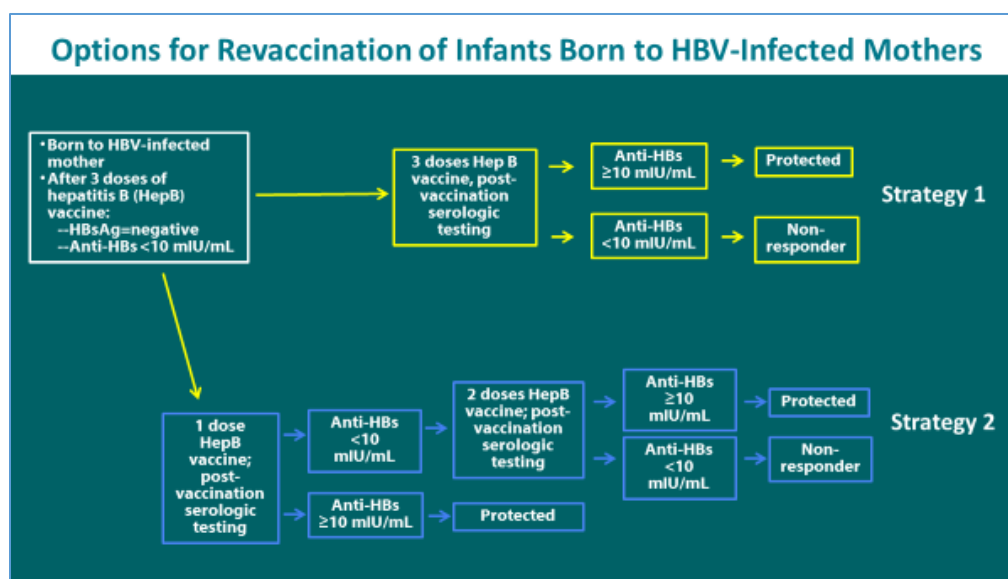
Options for Revaccination of Infants Born to HBV-Infected Mothers

• Born to HBV-infected mother
• After 3 doses of hepatitis B (HepB) vaccine:
--HBsAg=negative
--Anti-HBs <10 mIU/mL

3 doses Hep B vaccine, post-vaccination serologic testing

Anti-HBs ≥10 mIU/mL

Protected

Anti-HBs <10 mIU/mL

Non-responder

Strategy 1

1 dose HepB vaccine; post-vaccination serologic testing

Anti-HBs <10 mIU/mL

2 doses HepB vaccine; post-vaccination serologic testing

Anti-HBs ≥10 mIU/mL

Protected

Anti-HBs <10 mIU/mL

Non-responder

Strategy 2

Anti-HBs ≥10 mIU/mL

Protected